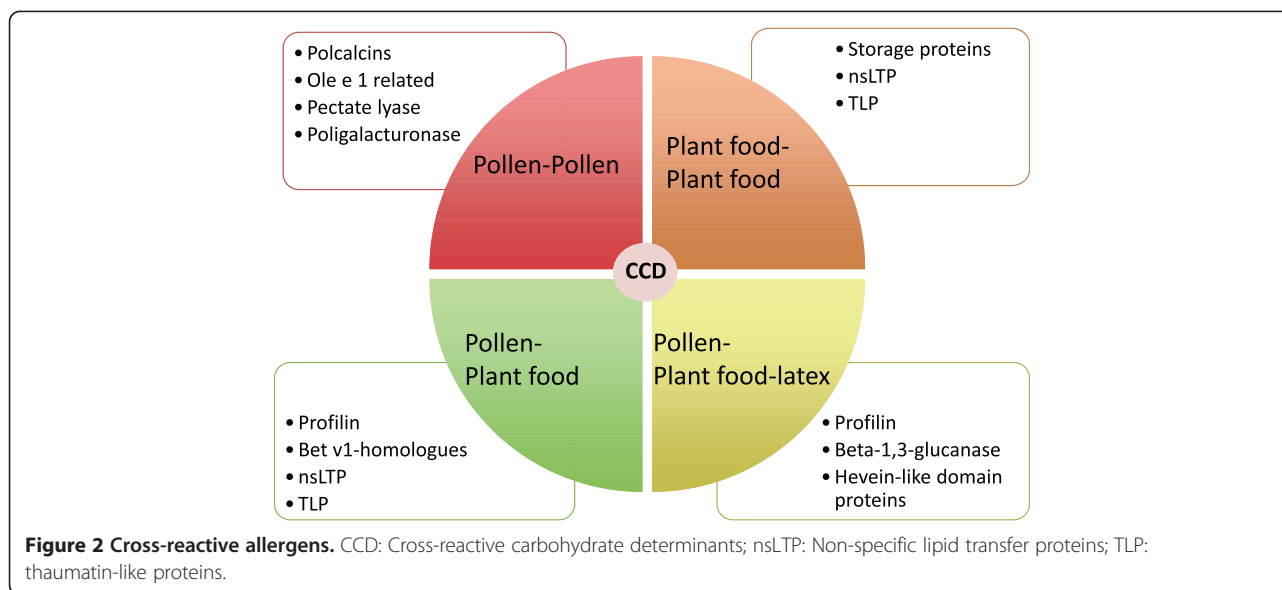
• Polcalcins
• Ole e 1 related
• Pectate lyase
• Poligalacturonase

• Storage proteins
• nsLTP
• TLP

Pollen-Pollen

Plant food-Plant food

CCD

Pollen-Plant food

Pollen-Plant food-latex

• Profilin
• Bet v1-homologues
• nsLTP
• TLP

• Profilin
• Beta-1,3-glucanase
• Hevein-like domain proteins

**Figure 2 Cross-reactive allergens.** CCD: Cross-reactive carbohydrate determinants; nsLTP: Non-specific lipid transfer proteins; TLP: thaumatin-like proteins.